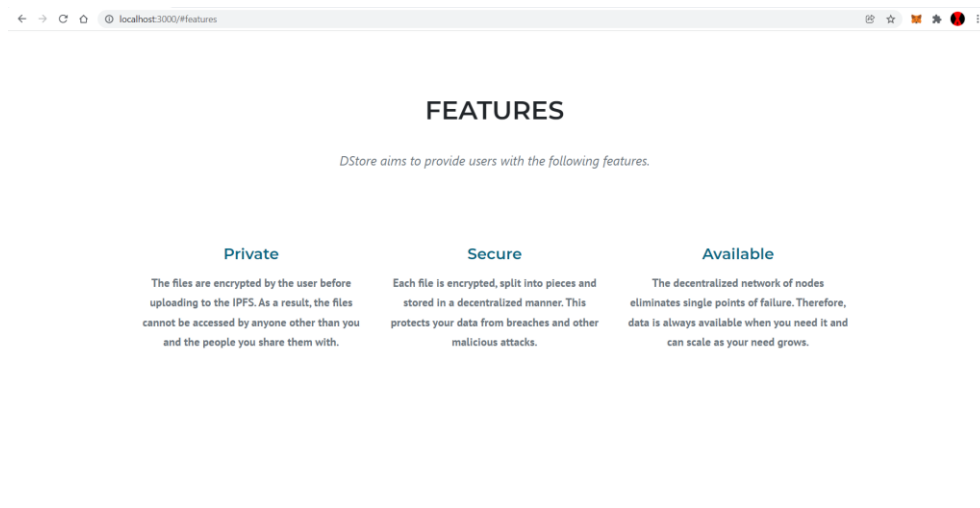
localhost:3000/#features

FEATURES

DStore aims to provide users with the following features.

Private

The files are encrypted by the user before uploading to the IPFS. As a result, the files cannot be accessed by anyone other than you and the people you share them with.

Secure

Each file is encrypted, split into pieces and stored in a decentralized manner. This protects your data from breaches and other malicious attacks.

Available

The decentralized network of nodes eliminates single points of failure. Therefore, data is always available when you need it and can scale as your need grows.